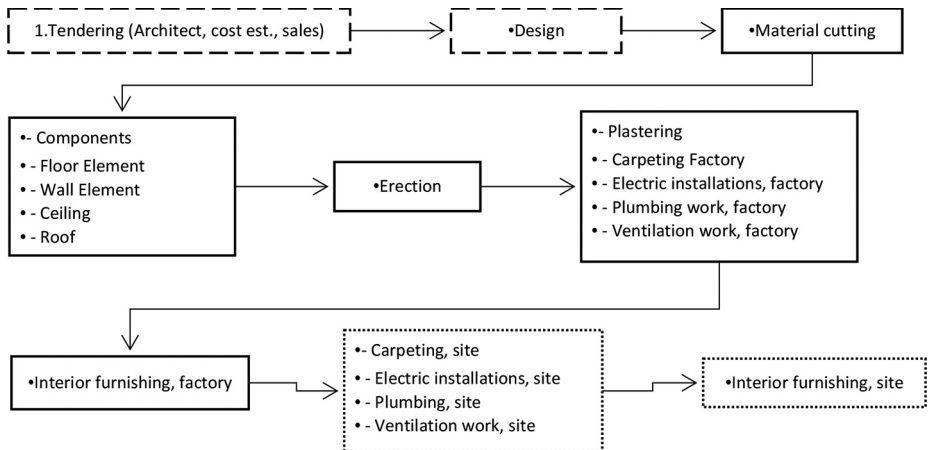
1.Tendering (Architect, cost est., sales)

•Design

•Material cutting

•- Components
• - Floor Element
• - Wall Element
• - Ceiling
• - Roof

•Erection

•- Plastering
• - Carpeting Factory
• - Electric installations, factory
• - Plumbing work, factory
• - Ventilation work, factory

•Interior furnishing, factory

•- Carpeting, site
• - Electric installations, site
• - Plumbing, site
• - Ventilation work, site

•Interior furnishing, site